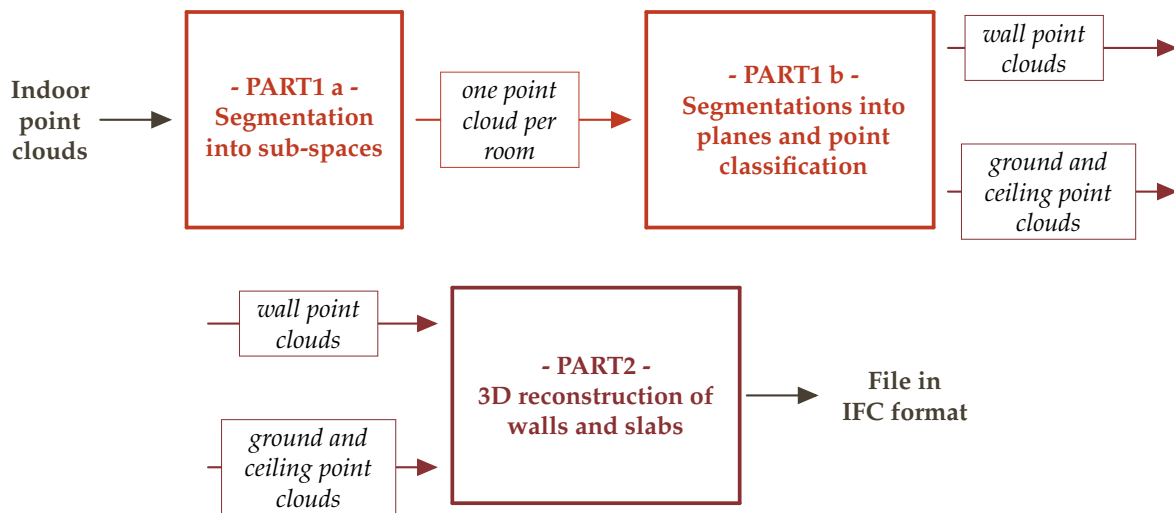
Indoor point clouds

- PART1 a -
Segmentation into sub-spaces

one point cloud per room

- PART1 b -
Segmentations into planes and point classification

wall point clouds

ground and ceiling point clouds

wall point clouds

ground and ceiling point clouds

- PART2 -
3D reconstruction of walls and slabs

File in IFC format